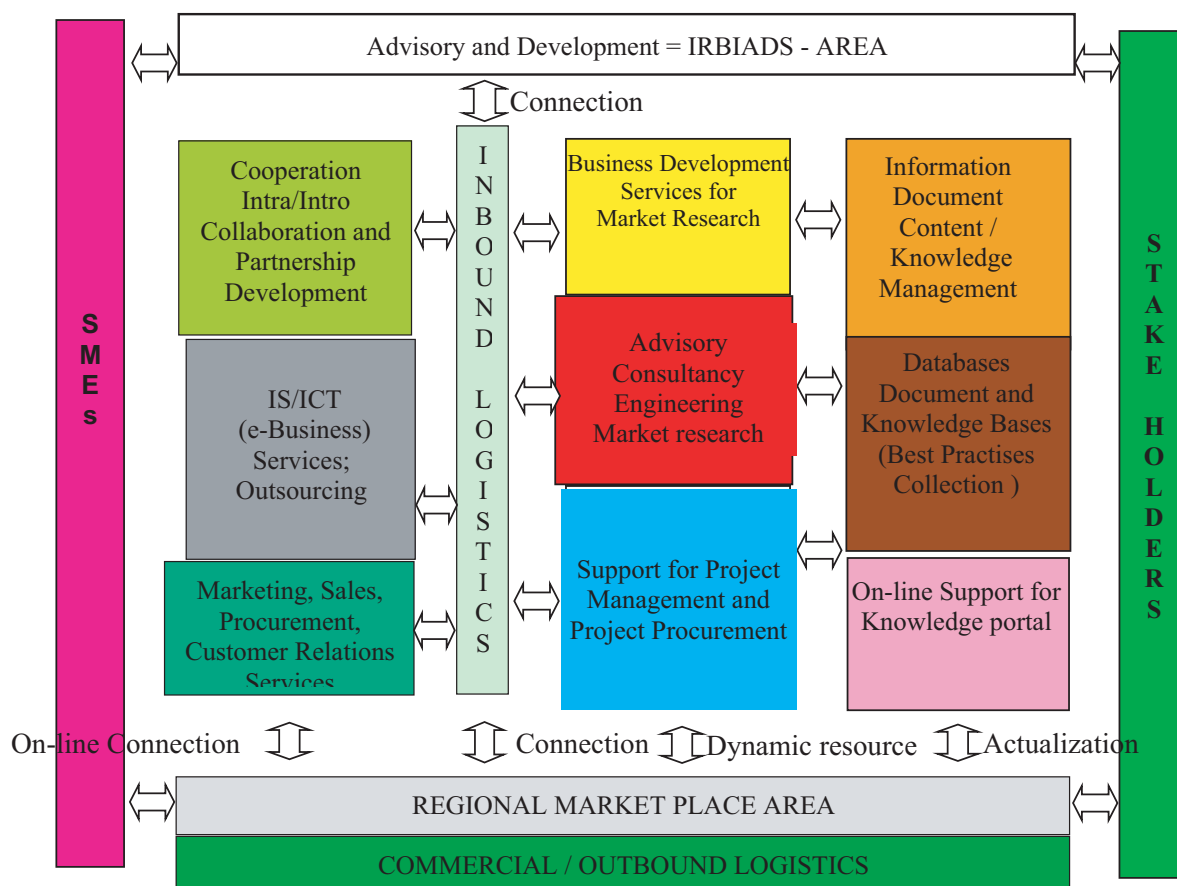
Advisory and Development = IRBIADS - AREA

Connection

SMEs

STAKE HOLDERS

Cooperation Intra/Intro Collaboration and Partnership Development

INBOUND LOGISTICS

Business Development Services for Market Research

Information Document Content / Knowledge Management

IS/ICT (e-Business) Services; Outsourcing

Advisory Consultancy Engineering Market research

Databases Document and Knowledge Bases (Best Practises Collection )

Marketing, Sales, Procurement, Customer Relations Services

Support for Project Management and Project Procurement

On-line Support for Knowledge portal

On-line Connection

Connection

Dynamic resource

Actualization

REGIONAL MARKET PLACE AREA

COMMERCIAL / OUTBOUND LOGISTICS